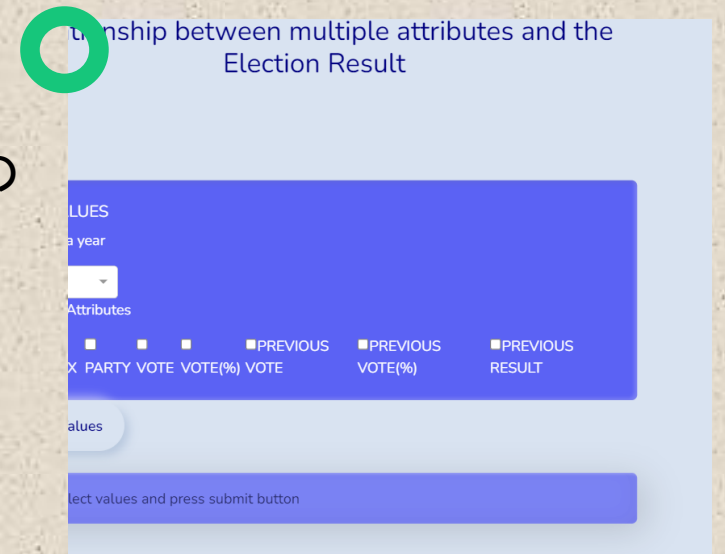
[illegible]tionship between multiple attributes and the Election Result

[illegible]LUES

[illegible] a year

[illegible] Attributes

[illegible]X PARTY VOTE VOTE(%) PREVIOUS VOTE PREVIOUS VOTE(%) PREVIOUS RESULT

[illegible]alues

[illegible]lect values and press submit button